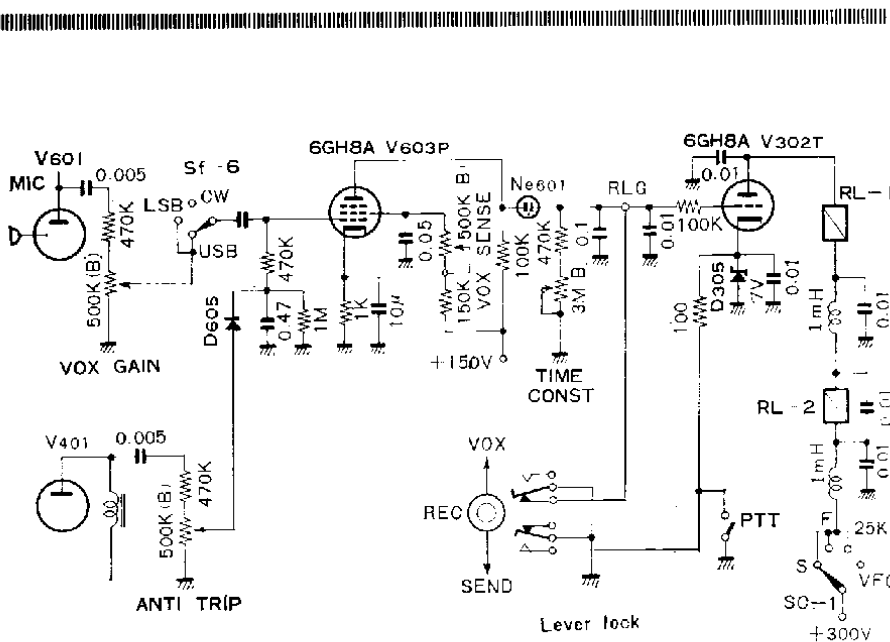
V601
MIC
0.005
470K
500K(B)
VOX GAIN
Sf -6
LSB
CW
USB
6GH8A V603P
470K
0.47
1M
1K
10μ
D605
0.05
500K B
SENSE
150K
VOX
100K
+150V
Ne601
470K
3M B
.01
TIME CONST
RLG
0.01
100K
6GH8A V302T
0.01
D305
7V
0.01
100
RL-
1mH
0.01
RL-2
0.01
1mH
0.01
V401
0.005
470K
500K(B)
ANTI TRIP
VOX
REC
SEND
Lever lock
PTT
F
25K
S
VF
SC-1
+300V